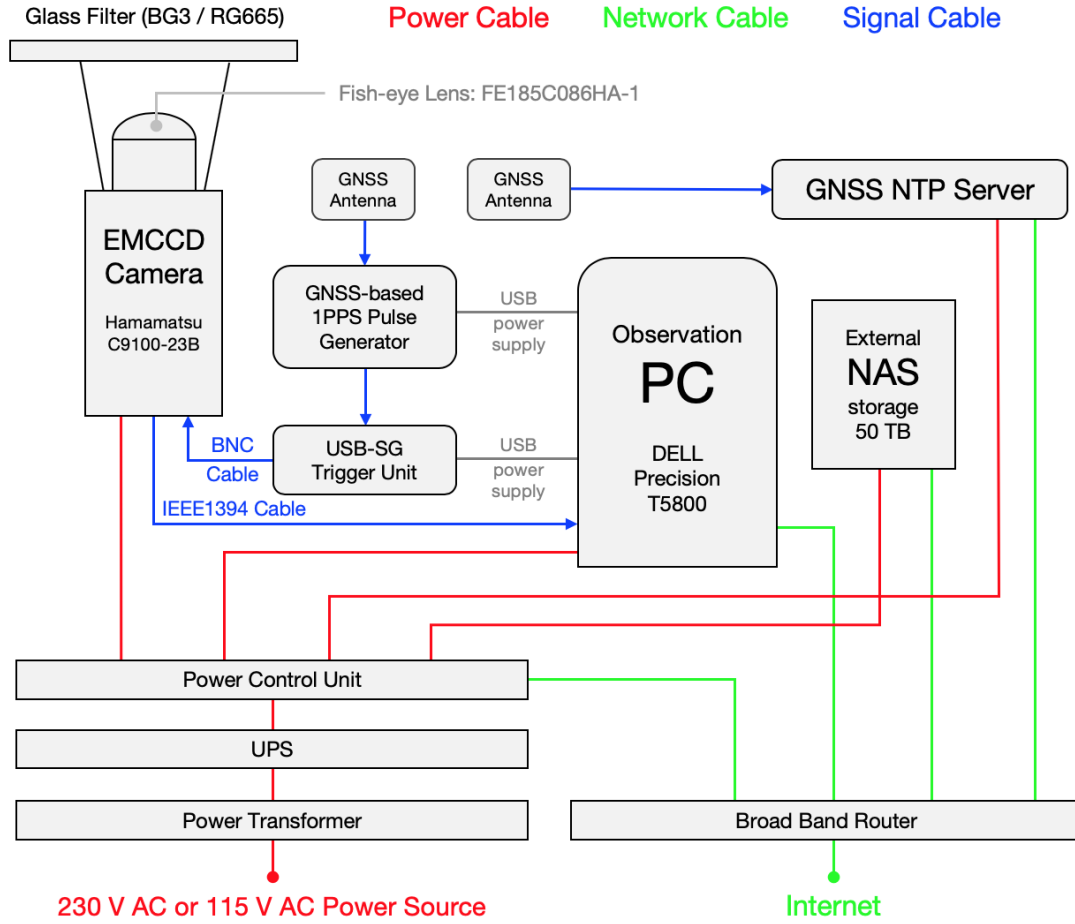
Glass Filter (BG3 / RG665)

Power Cable

Network Cable

Signal Cable

Fish-eye Lens: FE185C086HA-1

EMCCD Camera

Hamamatsu C9100-23B

GNSS Antenna

GNSS Antenna

GNSS NTP Server

GNSS-based 1PPS Pulse Generator

USB power supply

Observation PC

DELL Precision T5800

External NAS storage 50 TB

BNC Cable

USB-SG Trigger Unit

USB power supply

IEEE1394 Cable

Power Control Unit

UPS

Power Transformer

Broad Band Router

230 V AC or 115 V AC Power Source

Internet